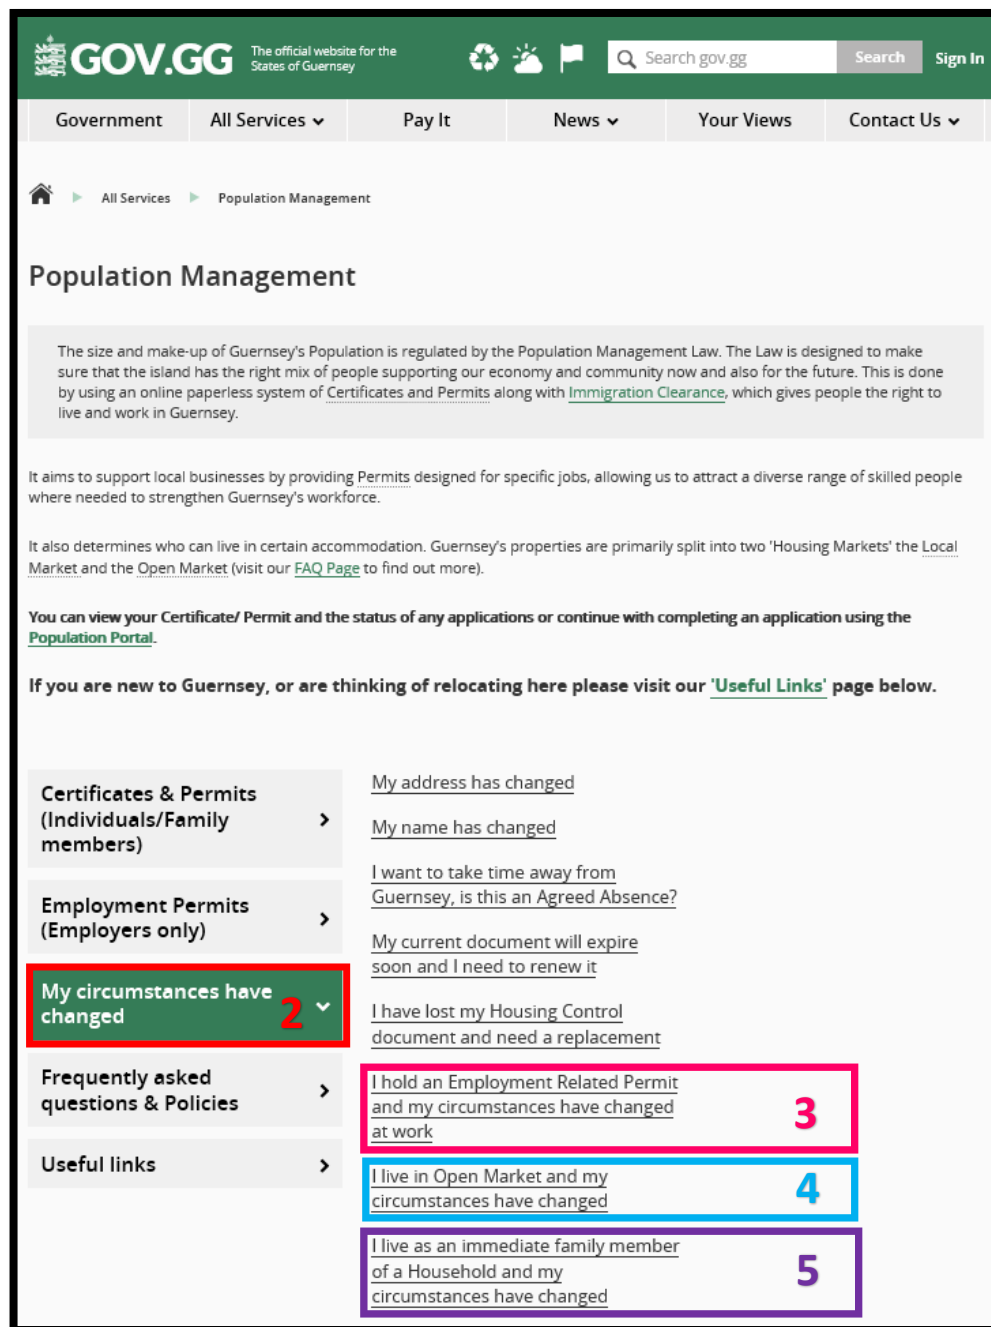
GOV.GG The official website for the States of Guernsey

Search gov.gg Search Sign In

Government All Services Pay It News Your Views Contact Us

All Services Population Management

Population Management

The size and make-up of Guernsey's Population is regulated by the Population Management Law. The Law is designed to make sure that the island has the right mix of people supporting our economy and community now and also for the future. This is done by using an online paperless system of Certificates and Permits along with Immigration Clearance, which gives people the right to live and work in Guernsey.

It aims to support local businesses by providing Permits designed for specific jobs, allowing us to attract a diverse range of skilled people where needed to strengthen Guernsey's workforce.

It also determines who can live in certain accommodation. Guernsey's properties are primarily split into two 'Housing Markets' the Local Market and the Open Market (visit our FAQ Page to find out more).

You can view your Certificate/ Permit and the status of any applications or continue with completing an application using the Population Portal.

If you are new to Guernsey, or are thinking of relocating here please visit our 'Useful Links' page below.

Certificates & Permits (Individuals/Family members)

Employment Permits (Employers only)

My circumstances have changed 2

Frequently asked questions & Policies

Useful links

My address has changed

My name has changed

I want to take time away from Guernsey, is this an Agreed Absence?

My current document will expire soon and I need to renew it

I have lost my Housing Control document and need a replacement

I hold an Employment Related Permit and my circumstances have changed at work 3

I live in Open Market and my circumstances have changed 4

I live as an immediate family member of a Household and my circumstances have changed 5